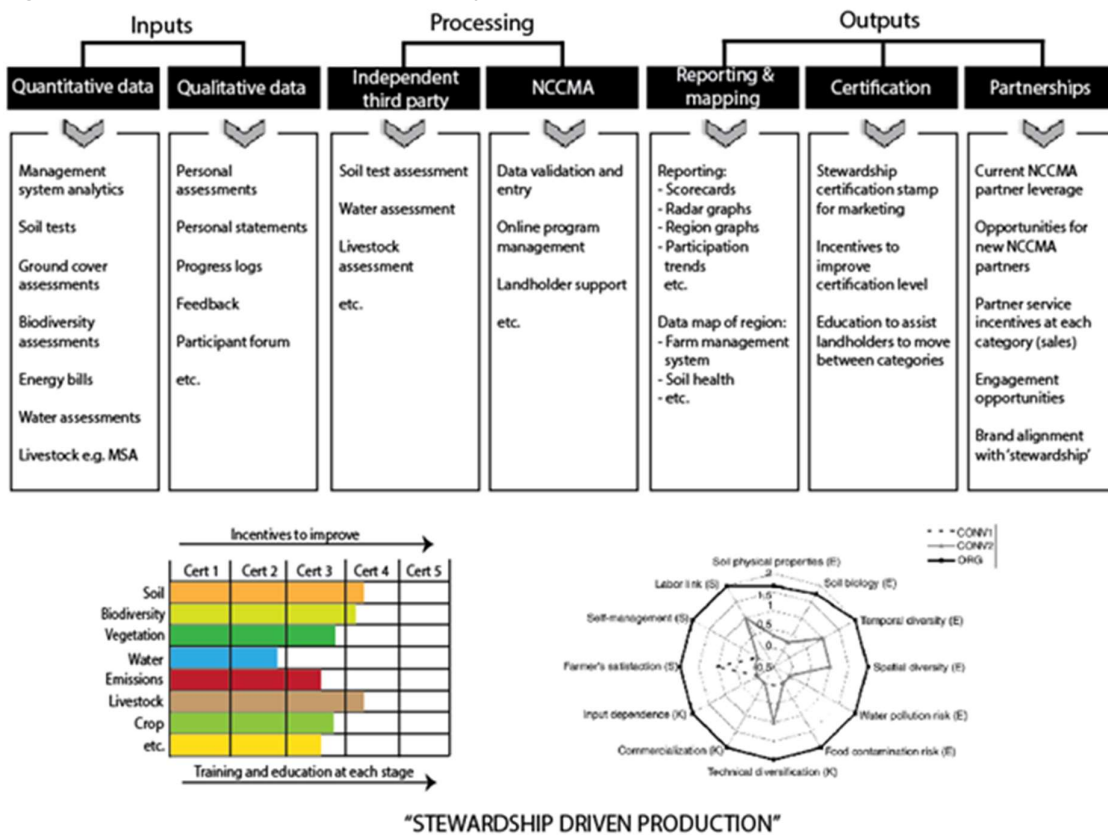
Inputs

Processing

Outputs

Quantitative data

Management system analytics

Soil tests

Ground cover assessments

Biodiversity assessments

Energy bills

Water assessments

Livestock e.g. MSA

Qualitative data

Personal assessments

Personal statements

Progress logs

Feedback

Participant forum

etc.

Independent third party

Soil test assessment

Water assessment

Livestock assessment

etc.

NCCMA

Data validation and entry

Online program management

Landholder support

etc.

Reporting & mapping

Reporting:
- Scorecards
- Radar graphs
- Region graphs
- Participation trends
etc.

Data map of region:
- Farm management system
- Soil health
- etc.

Certification

Stewardship certification stamp for marketing

Incentives to improve certification level

Education to assist landholders to move between categories

Partnerships

Current NCCMA partner leverage

Opportunities for new NCCMA partners

Partner service incentives at each category (sales)

Engagement opportunities

Brand alignment with 'stewardship'

Incentives to improve

| | Cert 1 | Cert 2 | Cert 3 | Cert 4 | Cert 5 |
|---|---|---|---|---|---|
| Soil | | | | | |
| Biodiversity | | | | | |
| Vegetation | | | | | |
| Water | | | | | |
| Emissions | | | | | |
| Livestock | | | | | |
| Crop | | | | | |
| etc. | | | | | |

Training and education at each stage

CONV1
CONV2
ORG

Soil physical properties (E)
Soil biology (E)
Temporal diversity (E)
Spatial diversity (E)
Water pollution risk (E)
Food contamination risk (E)
Technical diversification (K)
Commercialization (K)
Input dependence (K)
Farmer's satisfaction (S)
Self-management (S)
Labor link (S)
2
1.5
1
0.5
0
-0.5

"STEWARDSHIP DRIVEN PRODUCTION"